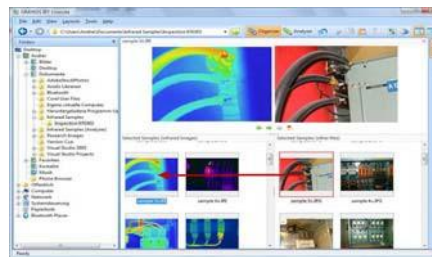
GRAPHICS IRT Analyzer

File Edit View Layouts Tools Help

Organize Analyze

Desktop

Documents

Infrared Samples

Favorites

Computer

Network

Ready

sample 01.IRT

Selected Samples (Infrared Images)

Selected Samples (other files)

sample 01.IRT

sample 4a.JPG

sample 4c.JPG